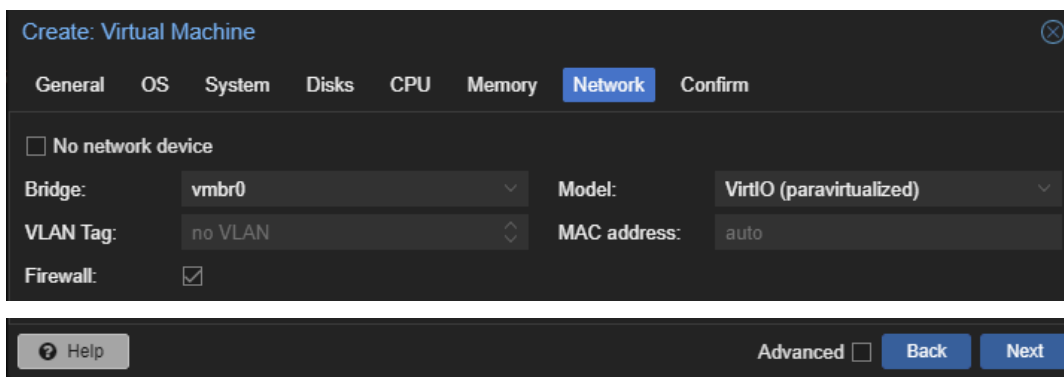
Create: Virtual Machine

General OS System Disks CPU Memory Network Confirm

No network device

Bridge: vmbr0

Model: VirtIO (paravirtualized)

VLAN Tag: no VLAN

MAC address: auto

Firewall:

Help

Advanced

Back

Next